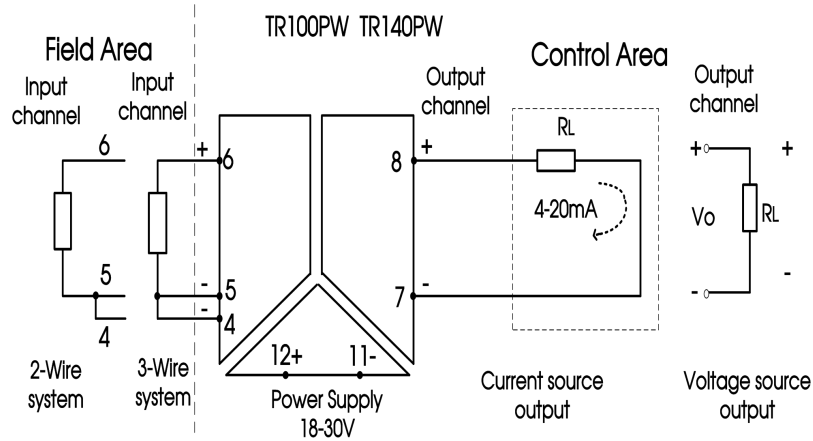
TR100PW TR140PW

Field Area

Input channel

Input channel

6

5

4

+ 6

- 5

- 4

2-Wire system

3-Wire system

Output channel

8 +

7 -

12+

11-

Power Supply 18-30V

Control Area

RL

4-20mA

Current source output

Output channel

+

+

Vo

RL

-

-

Voltage source output